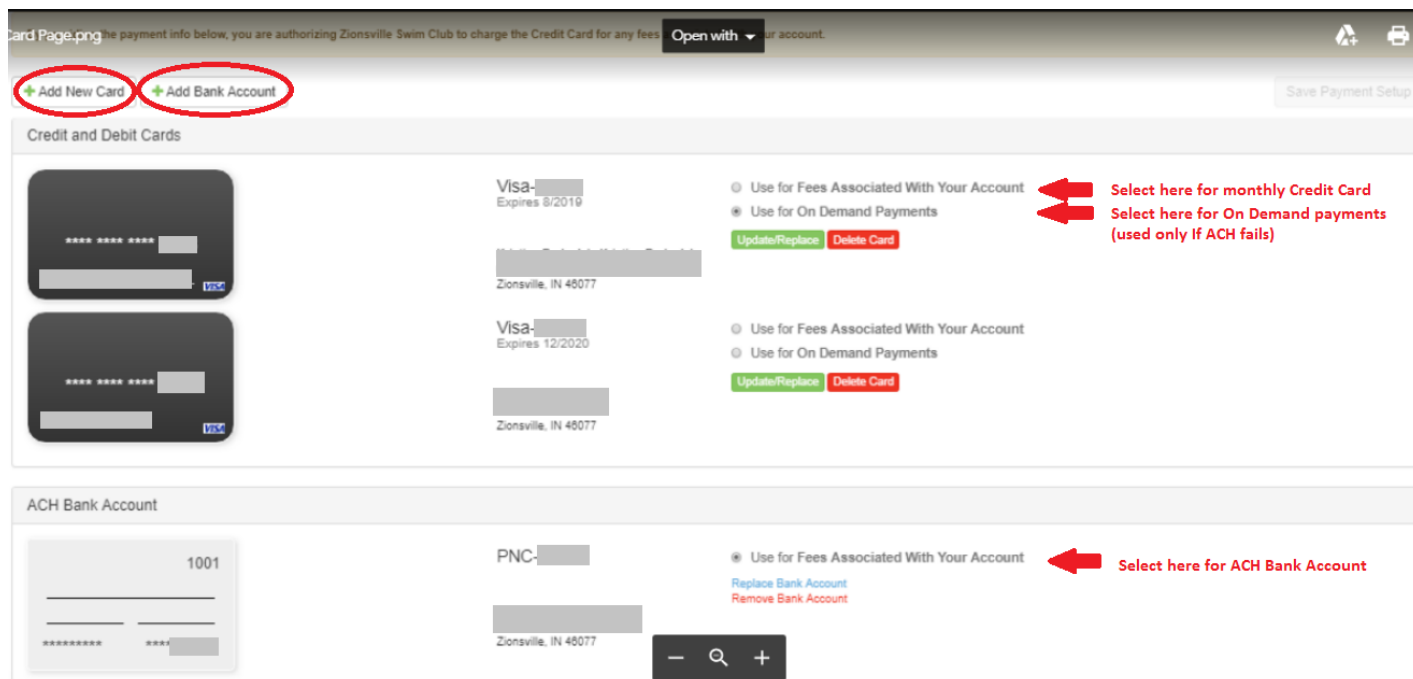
Card Page.png he payment info below, you are authorizing Zionsville Swim Club to charge the Credit Card for any fees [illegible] ur account.

Open with

+ Add New Card
+ Add Bank Account

Save Payment Setup

Credit and Debit Cards

**** **** ****

VISA

Visa-
Expires 8/2019

Zionsville, IN 46077

Use for Fees Associated With Your Account
Use for On Demand Payments

Update/Replace
Delete Card

Select here for monthly Credit Card
Select here for On Demand payments (used only If ACH fails)

**** **** ****

VISA

Visa-
Expires 12/2020

Zionsville, IN 46077

Use for Fees Associated With Your Account
Use for On Demand Payments

Update/Replace
Delete Card

ACH Bank Account

1001

*********
****

PNC-

Zionsville, IN 46077

Use for Fees Associated With Your Account

Replace Bank Account
Remove Bank Account

Select here for ACH Bank Account